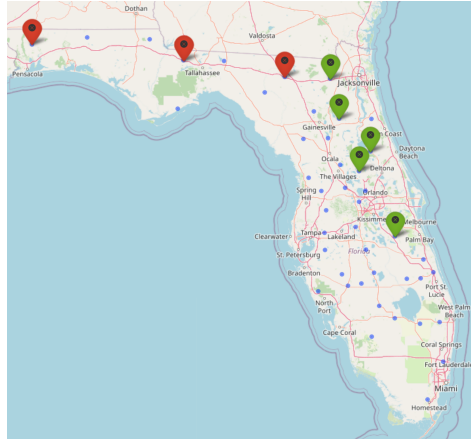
Dothan
Valdosta
Pensacola
Tallahassee
Jacksonville
Gainesville
Coast
Daytona Beach
Ocala
The Villages
Deltona
Spring Hill
Orlando
Kissimmee
Melbourne
Palm Bay
Clearwater
Tampa
Lakeland
St. Petersburg
Florida
Bradenton
Port St. Lucie
North Port
West Palm Beach
Cape Coral
Coral Springs
Fort Lauderdale
Miami
Homestead